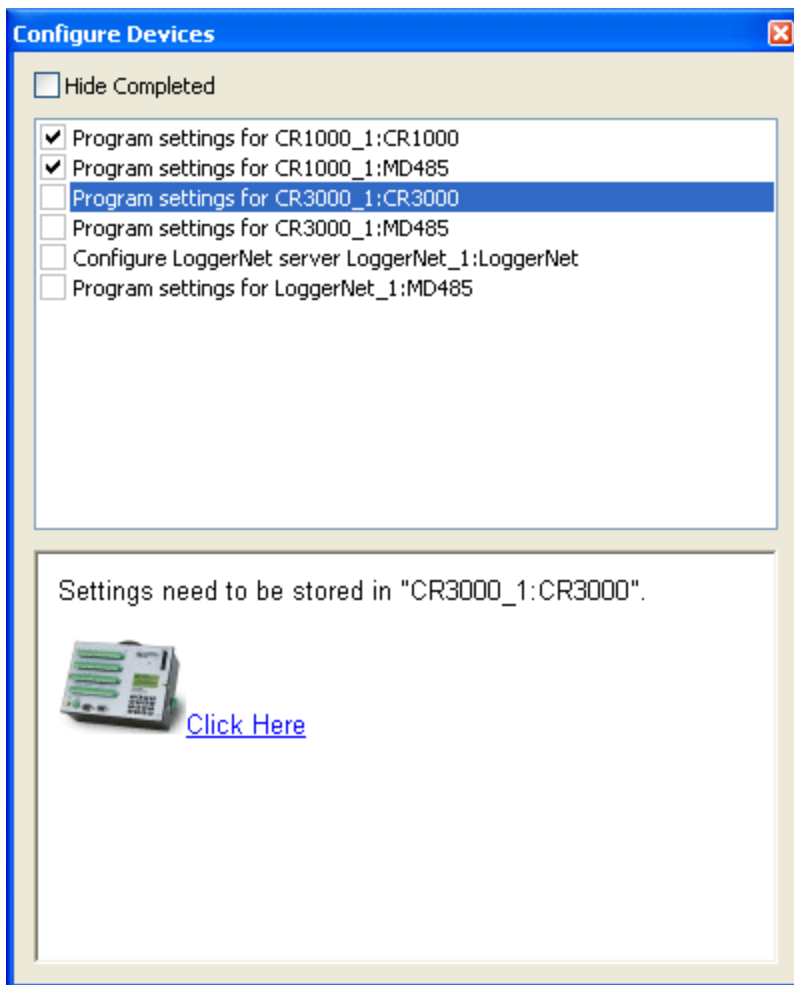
Configure Devices

Hide Completed

Program settings for CR1000_1:CR1000
Program settings for CR1000_1:MD485
Program settings for CR3000_1:CR3000
Program settings for CR3000_1:MD485
Configure LoggerNet server LoggerNet_1:LoggerNet
Program settings for LoggerNet_1:MD485

Settings need to be stored in "CR3000_1:CR3000".

Click Here